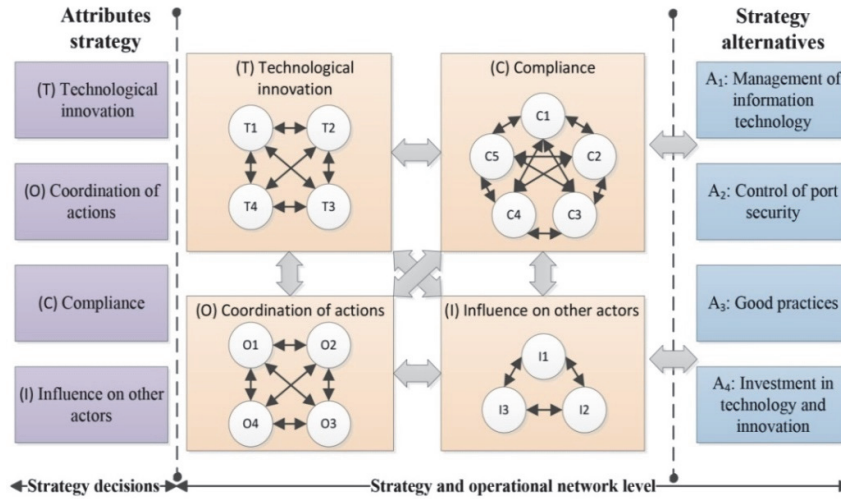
Attributes strategy

(T) Technological innovation

(O) Coordination of actions

(C) Compliance

(I) Influence on other actors

(T) Technological innovation

T1 T2 T4 T3

(C) Compliance

C1 C2 C3 C4 C5

(O) Coordination of actions

O1 O2 O4 O3

(I) Influence on other actors

I1 I2 I3

Strategy alternatives

A$_1$: Management of information technology

A$_2$: Control of port security

A$_3$: Good practices

A$_4$: Investment in technology and innovation

Strategy decisions

Strategy and operational network level